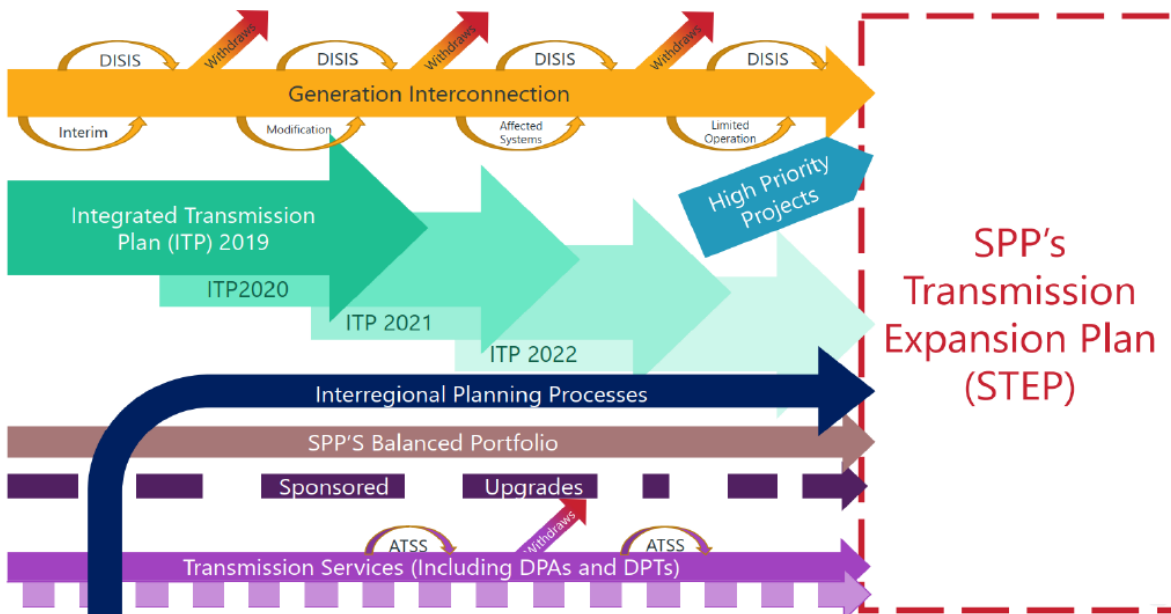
DISIS
Withdraws
DISIS
Withdraws
DISIS
Withdraws
DISIS
Generation Interconnection
Interim
Modification
Affected Systems
Limited Operation
High Priority Projects
Integrated Transmission Plan (ITP) 2019
ITP2020
ITP 2021
ITP 2022
SPP's Transmission Expansion Plan (STEP)
Interregional Planning Processes
SPP'S Balanced Portfolio
Sponsored
Upgrades
ATSS
Withdraws
ATSS
Transmission Services (Including DPAs and DPTs)